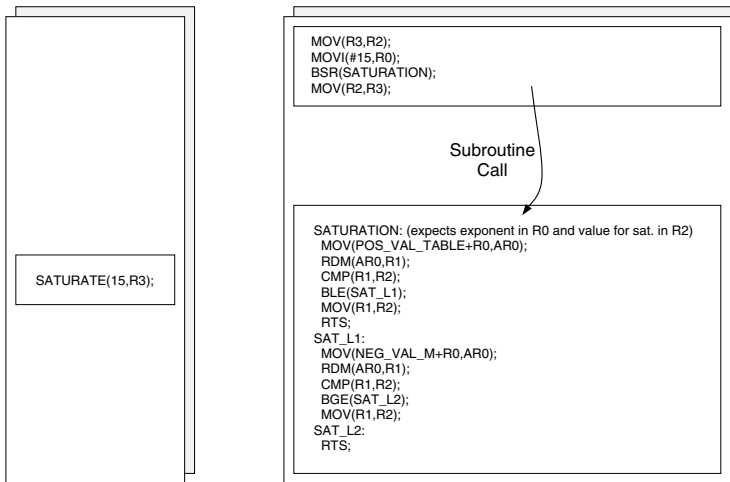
SATURATE(15,R3);

MOV(R3,R2);
MOVI(#15,R0);
BSR(SATURATION);
MOV(R2,R3);

Subroutine Call

SATURATION: (expects exponent in R0 and value for sat. in R2)
MOV(POS_VAL_TABLE+R0,AR0);
RDM(AR0,R1);
CMP(R1,R2);
BLE(SAT_L1);
MOV(R1,R2);
RTS;
SAT_L1:
MOV(NEG_VAL_M+R0,AR0);
RDM(AR0,R1);
CMP(R1,R2);
BGE(SAT_L2);
MOV(R1,R2);
SAT_L2:
RTS;